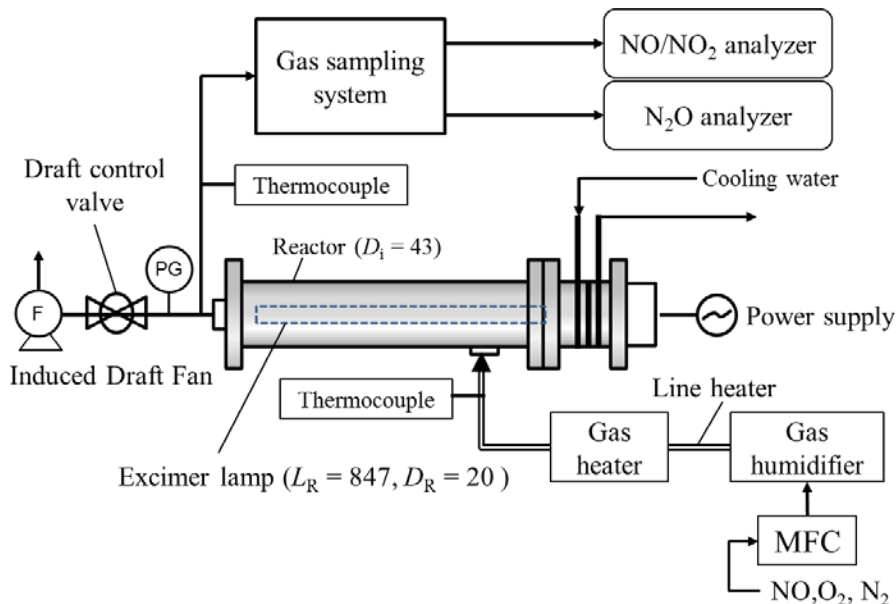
Gas sampling system

NO/NO$_2$ analyzer

N$_2$O analyzer

Draft control valve

Thermocouple

Cooling water

PG

Reactor ($D_\mathrm{i}$ = 43)

F

Power supply

Induced Draft Fan

Thermocouple

Line heater

Gas heater

Gas humidifier

Excimer lamp ($L_\mathrm{R}$ = 847, $D_\mathrm{R}$ = 20 )

MFC

NO,O$_2$, N$_2$